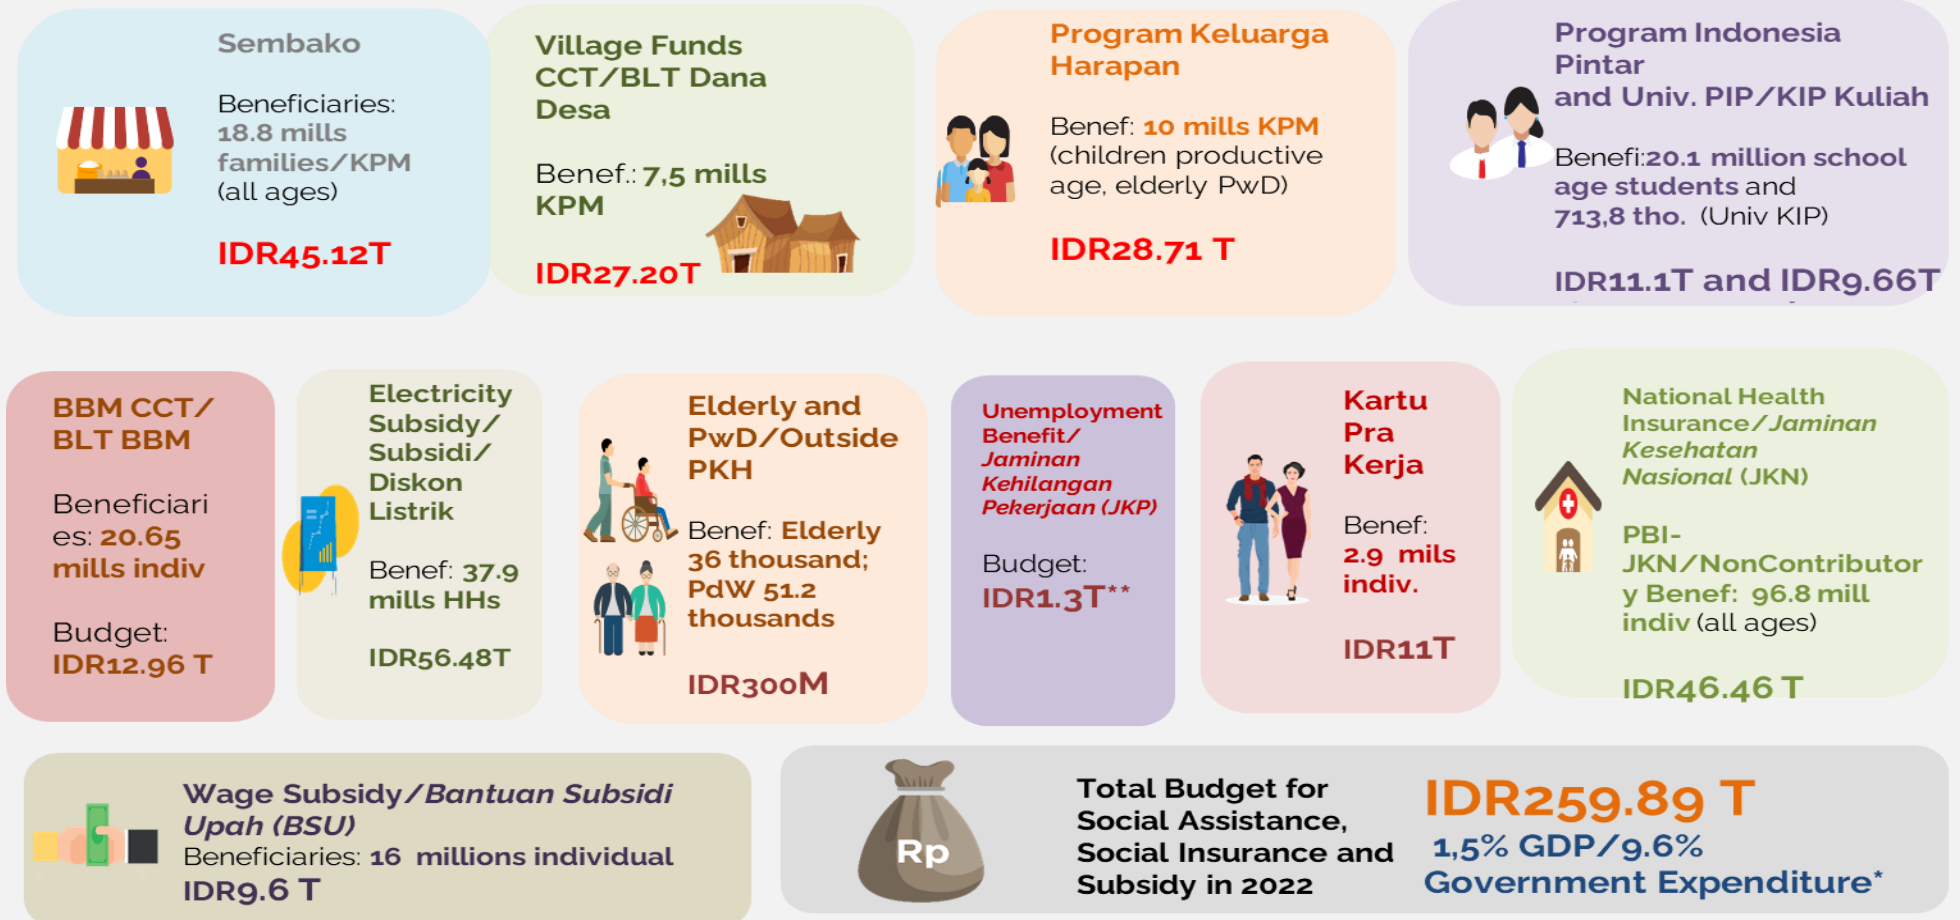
Sembako

Beneficiaries: 18.8 mills families/KPM (all ages)

IDR45.12T

Village Funds CCT/BLT Dana Desa

Benef.: 7,5 mills KPM

IDR27.20T

Program Keluarga Harapan

Benef: 10 mills KPM (children productive age, elderly PwD)

IDR28.71 T

Program Indonesia Pintar and Univ. PIP/KIP Kuliah

Benefi:20.1 million school age students and 713,8 tho. (Univ KIP)

IDR11.1T and IDR9.66T

BBM CCT/ BLT BBM

Beneficiaries: 20.65 mills indiv

Budget: IDR12.96 T

Electricity Subsidy/ Subsidi/ Diskon Listrik

Benef: 37.9 mills HHs

IDR56.48T

Elderly and PwD/Outside PKH

Benef: Elderly 36 thousand; PdW 51.2 thousands

IDR300M

Unemployment Benefit/ Jaminan Kehilangan Pekerjaan (JKP)

Budget: IDR1.3T**

Kartu Pra Kerja

Benef: 2.9 mils indiv.

IDR11T

National Health Insurance/Jaminan Kesehatan Nasional (JKN)

PBI-JKN/NonContributory Benef: 96.8 mill indiv (all ages)

IDR46.46 T

Wage Subsidy/Bantuan Subsidi Upah (BSU)
Beneficiaries: 16 millions individual
IDR9.6 T

Rp

Total Budget for Social Assistance, Social Insurance and Subsidy in 2022

IDR259.89 T
1,5% GDP/9.6% Government Expenditure*